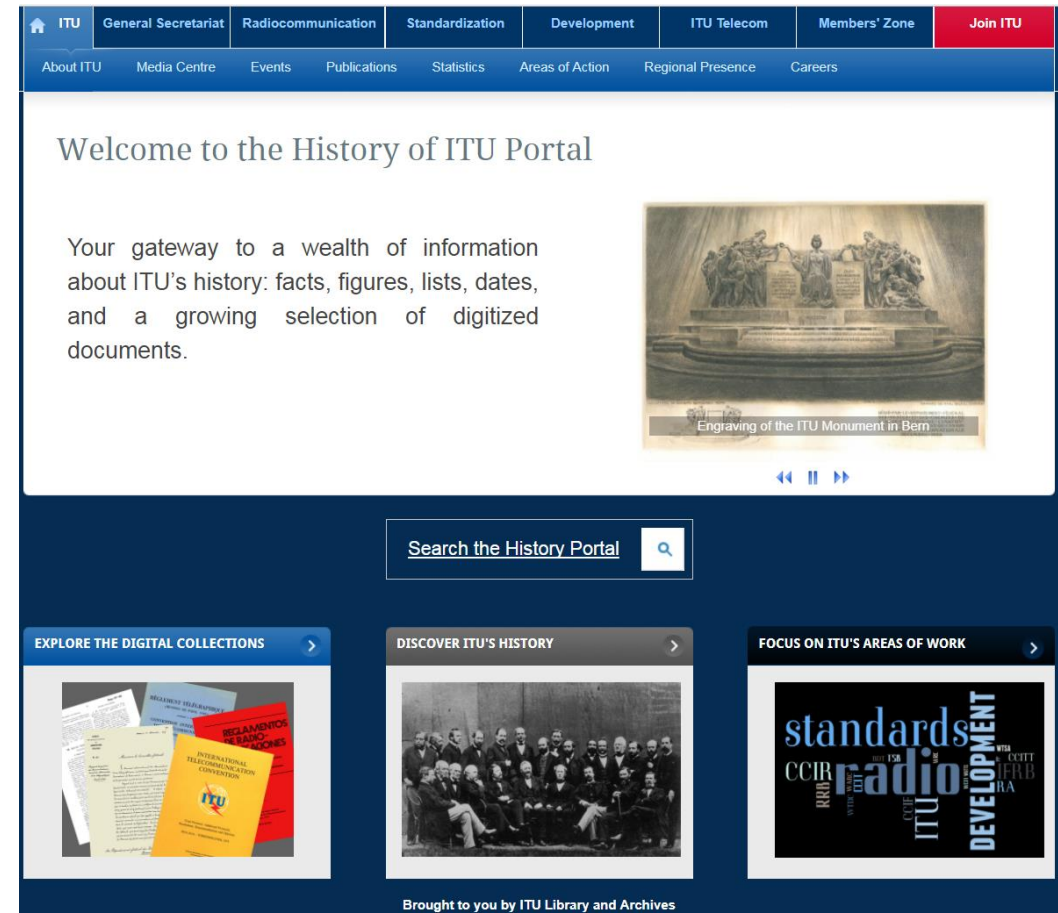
ITU | General Secretariat | Radiocommunication | Standardization | Development | ITU Telecom | Members' Zone | Join ITU

About ITU | Media Centre | Events | Publications | Statistics | Areas of Action | Regional Presence | Careers

Welcome to the History of ITU Portal

Your gateway to a wealth of information about ITU's history: facts, figures, lists, dates, and a growing selection of digitized documents.

Engraving of the ITU Monument in Bern

Search the History Portal

EXPLORE THE DIGITAL COLLECTIONS

RÈGLEMENT TÉLÉGRAPHIQUE

REGLAMENTOS DE RADIOCOMUNICACIONES

INTERNATIONAL TELECOMMUNICATION CONVENTION

ITU

DISCOVER ITU'S HISTORY

FOCUS ON ITU'S AREAS OF WORK

standards

radio

DEVELOPMENT

CCIR

ITU

IFRB

RA

CCITT

WTSA

RRB

CCIF

TSB

WTDC

Brought to you by ITU Library and Archives